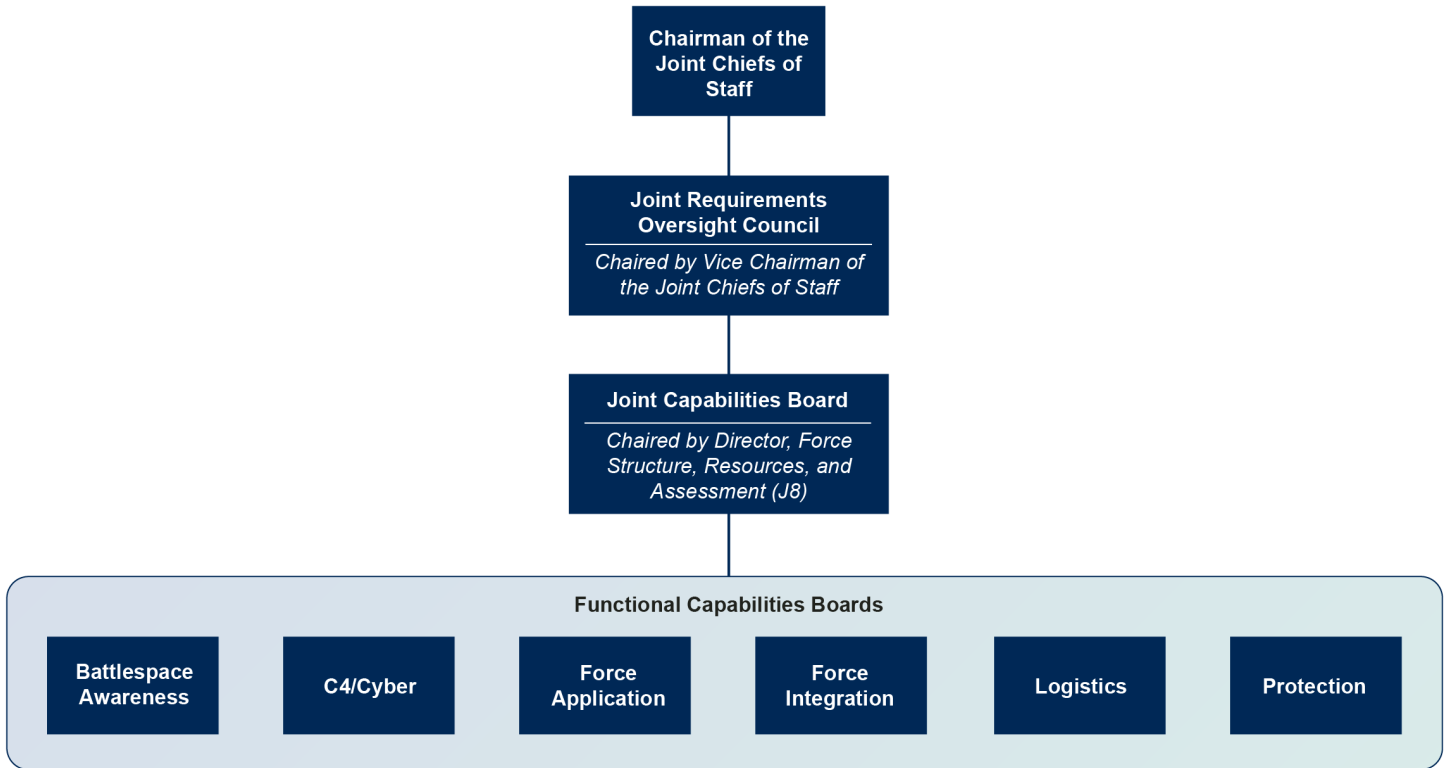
Chairman of the Joint Chiefs of Staff

Joint Requirements Oversight Council

Chaired by Vice Chairman of the Joint Chiefs of Staff

Joint Capabilities Board

Chaired by Director, Force Structure, Resources, and Assessment (J8)

Functional Capabilities Boards

Battlespace Awareness

C4/Cyber

Force Application

Force Integration

Logistics

Protection